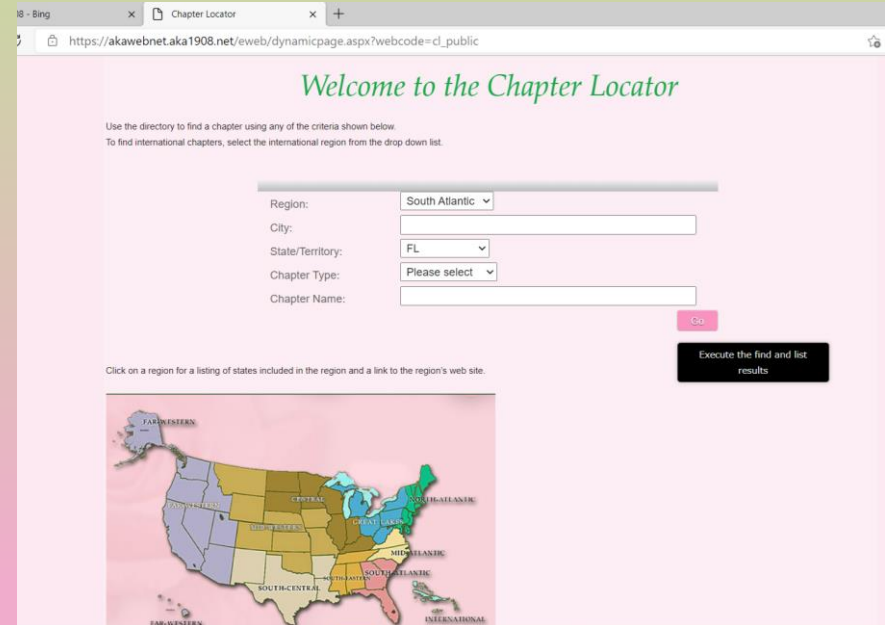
08 - Bing ×
Chapter Locator ×
+

https://akawebnet.aka1908.net/eweb/dynamicpage.aspx?webcode=cl_public

Welcome to the Chapter Locator

Use the directory to find a chapter using any of the criteria shown below.
To find international chapters, select the international region from the drop down list.

Region: South Atlantic
City:
State/Territory: FL
Chapter Type: Please select
Chapter Name:

Go

Execute the find and list results

Click on a region for a listing of states included in the region and a link to the region's web site.

FAR-WESTERN
FAR-WESTERN
CENTRAL
NORTH-ATLANTIC
GREAT LAKES
MID-ATLANTIC
SOUTH ATLANTIC
SOUTH EASTERN
SOUTH CENTRAL
FAR-WESTERN
INTERNATIONAL